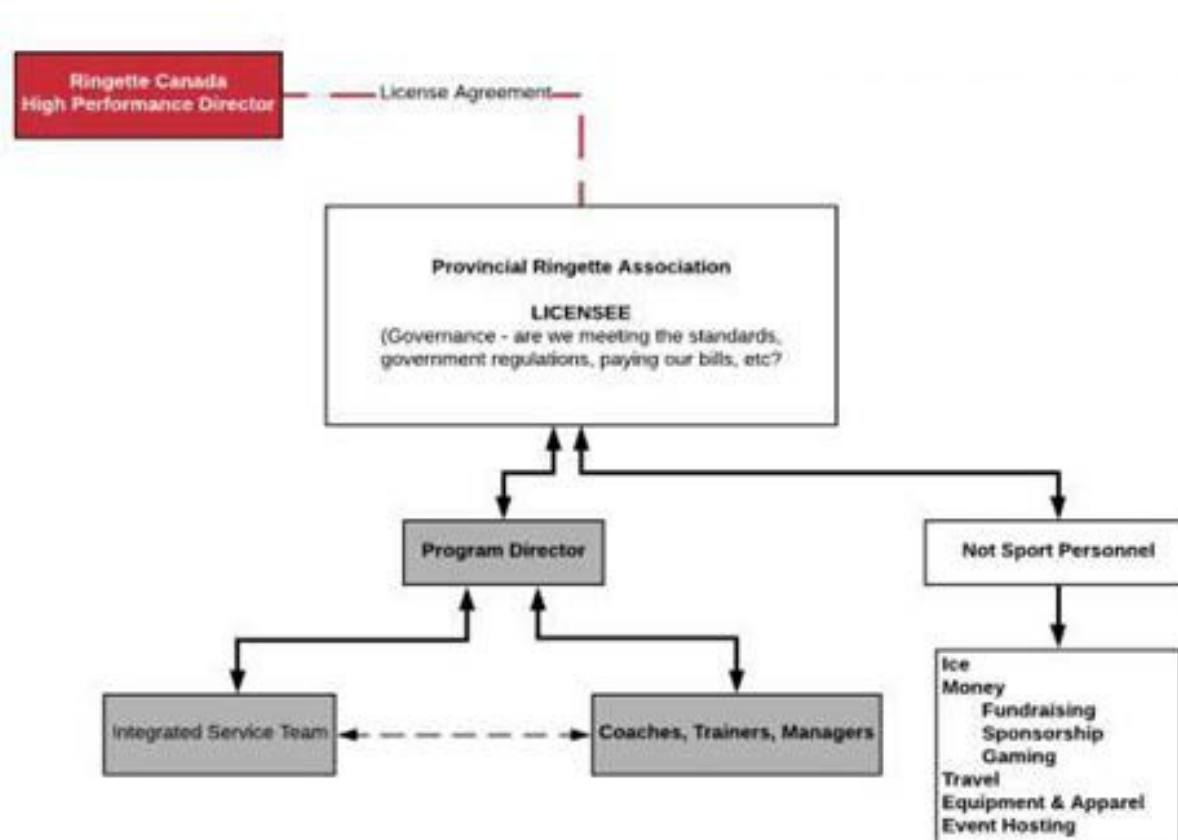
Ringette Canada
High Performance Director

License Agreement

Provincial Ringette Association

LICENSEE
(Governance - are we meeting the standards, government regulations, paying our bills, etc?

Program Director

Not Sport Personnel

Integrated Service Team

Coaches, Trainers, Managers

Ice
Money
Fundraising
Sponsorship
Gaming
Travel
Equipment & Apparel
Event Hosting